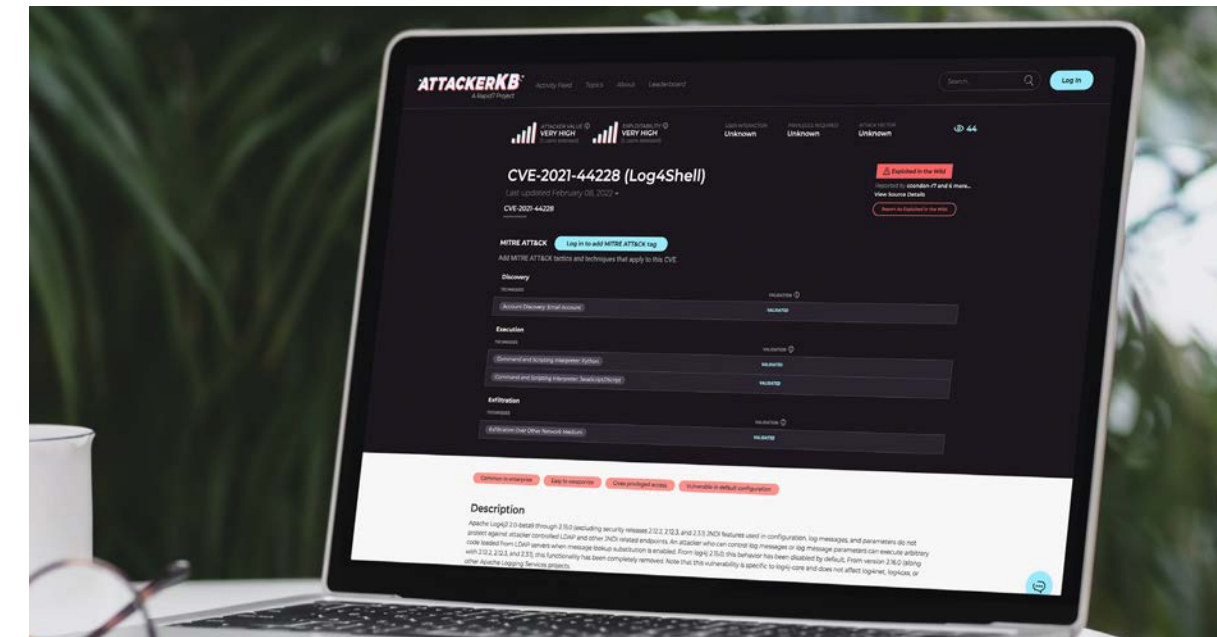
ATTACKERKB
A Rapid7 Project

Activity Feed Topics About Leaderboard

Search... Log In

ATTACKER VALUE
VERY HIGH
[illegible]

EXPLOITABILITY
VERY HIGH
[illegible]

USER INTERACTION
Unknown

PRIVILEGES REQUIRED
Unknown

ATTACK VECTOR
Unknown

44

CVE-2021-44228 (Log4Shell)

Last updated February 08, 2022

CVE-2021-44228

Exploited in the Wild
Reported by ccondon-r7 and 6 more...
View Source Details

Report As Exploited in the Wild

MITRE ATT&CK Log in to add MITRE ATT&CK tag

Add MITRE ATT&CK tactics and techniques that apply to this CVE.

Discovery
TECHNIQUES
VALIDATION
Account Discovery: Email Account
VALIDATED

Execution
TECHNIQUES
VALIDATION
Command and Scripting Interpreter: Python
VALIDATED
Command and Scripting Interpreter: JavaScript/JScript
VALIDATED

Exfiltration
TECHNIQUES
VALIDATION
Exfiltration Over Other Network Medium
VALIDATED

Common in enterprise Easy to weaponize Gives privileged access Vulnerable in default configuration

Description

Apache Log4j2 2.0-beta9 through 2.15.0 (excluding security releases 2.12.2, 2.12.3, and 2.3.1) JNDI features used in configuration, log messages, and parameters do not protect against attacker controlled LDAP and other JNDI related endpoints. An attacker who can control log messages or log message parameters can execute arbitrary code loaded from LDAP servers when message lookup substitution is enabled. From log4j 2.15.0, this behavior has been disabled by default. From version 2.16.0 (along with 2.12.2, 2.12.3, and 2.3.1), this functionality has been completely removed. Note that this vulnerability is specific to log4j-core and does not affect log4net, log4cxx, or other Apache Logging Services projects.